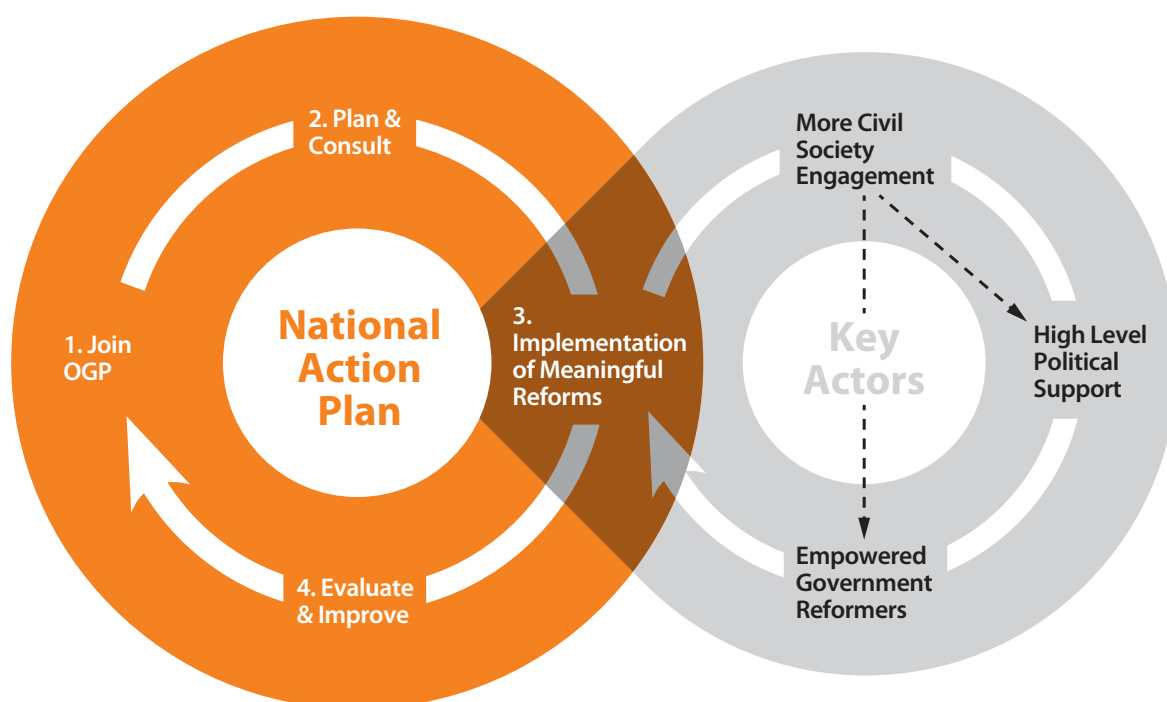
2. Plan & Consult

1. Join OGP

National Action Plan

3. Implementation of Meaningful Reforms

4. Evaluate & Improve

More Civil Society Engagement

Key Actors

High Level Political Support

Empowered Government Reformers